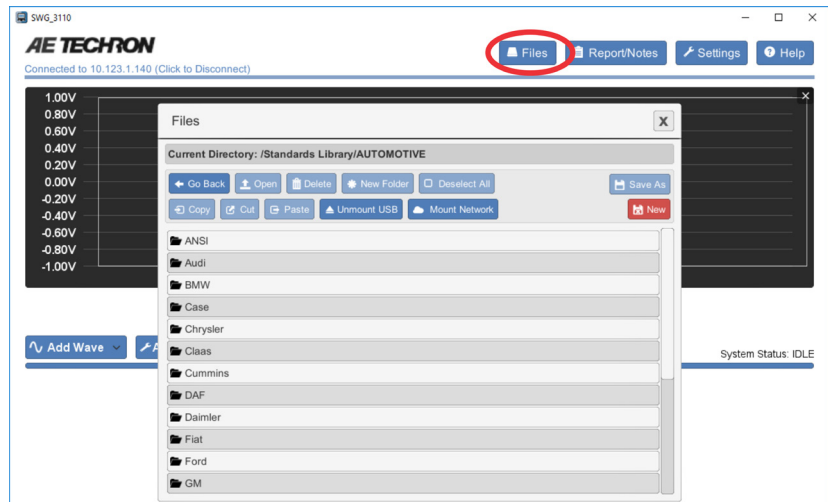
SWG_3110

AE TECHRON

Connected to 10.123.1.140 (Click to Disconnect)

Files Report/Notes Settings Help

1.00V
0.80V
0.60V
0.40V
0.20V
0.00V
-0.20V
-0.40V
-0.60V
-0.80V
-1.00V

Add Wave

System Status: IDLE

Files

X

Current Directory: /Standards Library/AUTOMOTIVE

Go Back Open Delete New Folder Deselect All Save As

Copy Cut Paste Unmount USB Mount Network New

ANSI
Audi
BMW
Case
Chrysler
Claas
Cummins
DAF
Daimler
Fiat
Ford
GM